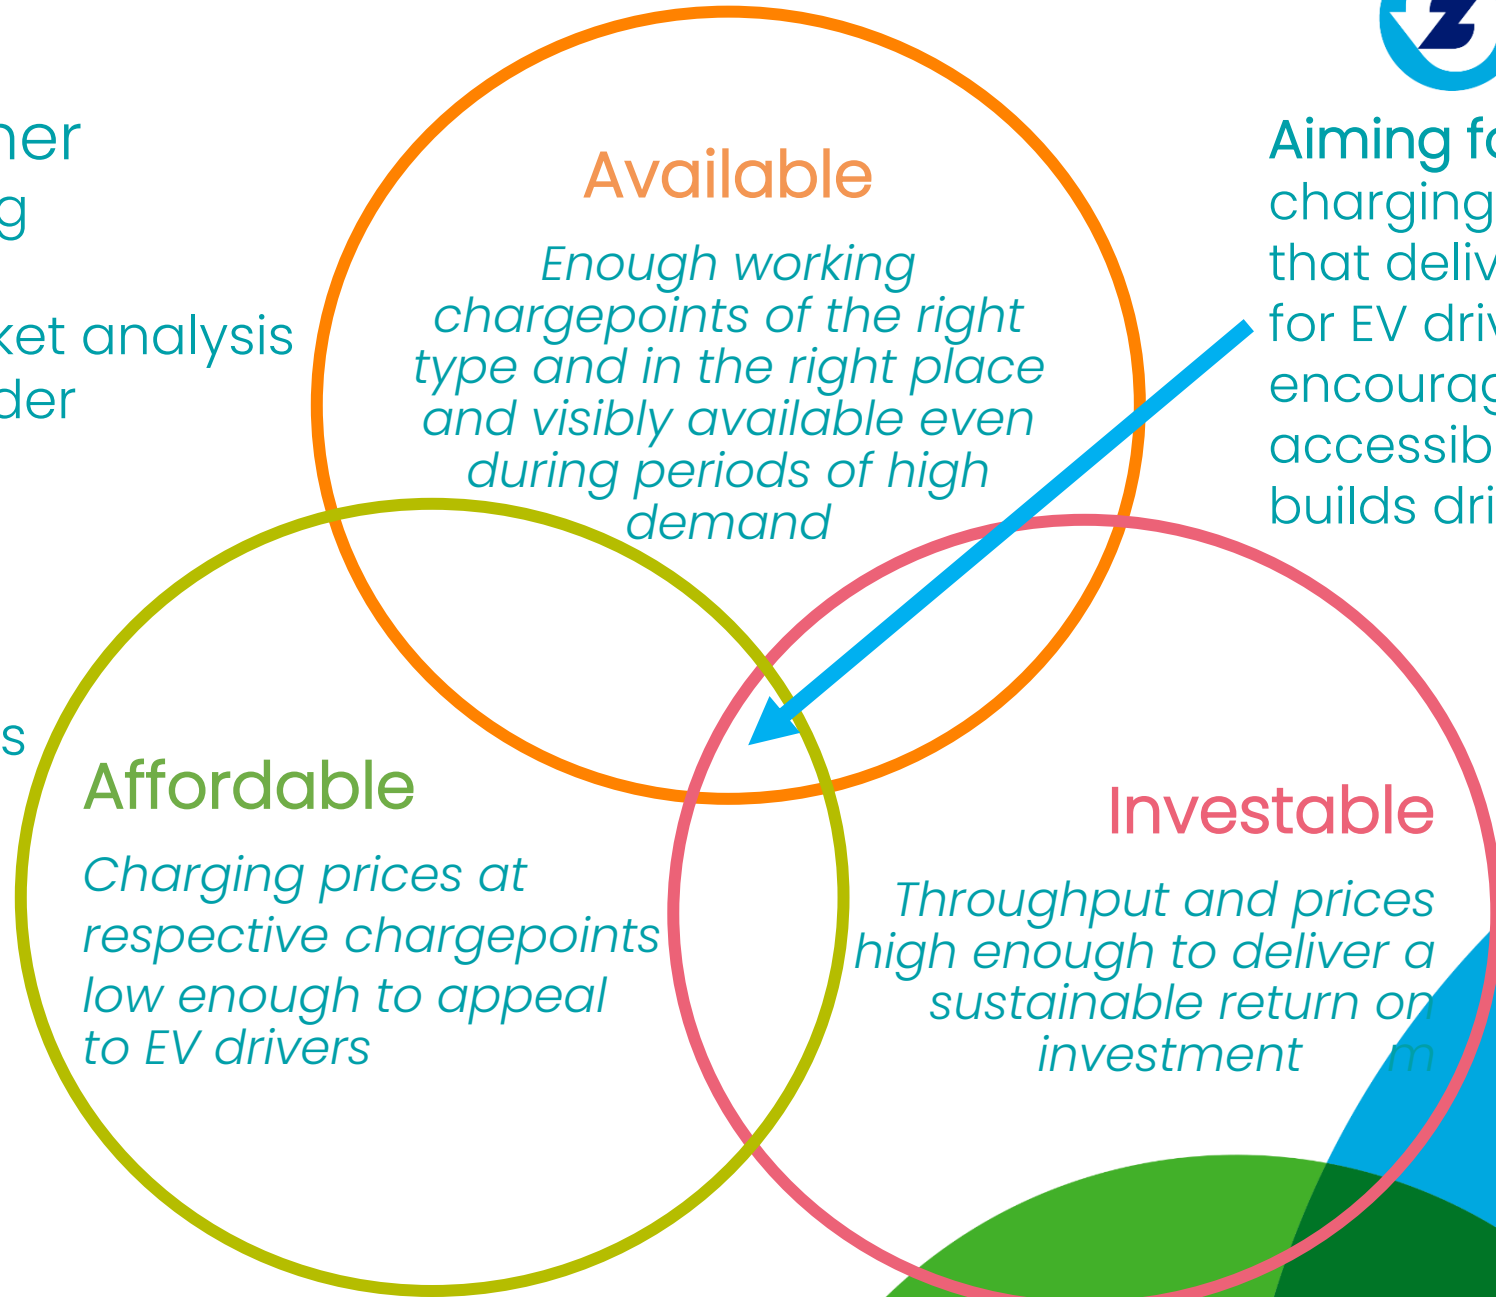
ner
g

ket analysis
der

s

Available

Enough working chargepoints of the right type and in the right place and visibly available even during periods of high demand

Aiming fo
charging
that deliv
for EV driv
encourag
accessib
builds dri

Affordable

Charging prices at respective chargepoints low enough to appeal to EV drivers

Investable

Throughput and prices high enough to deliver a sustainable return on investment m